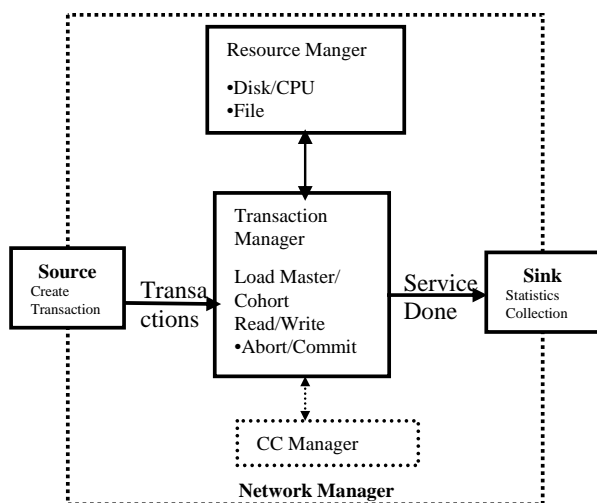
Resource Manger

•Disk/CPU
•File

Transaction Manager

Load Master/ Cohort Read/Write
•Abort/Commit

Source
Create Transaction

Transa ctions

Service Done

Sink
Statistics Collection

CC Manager

Network Manager